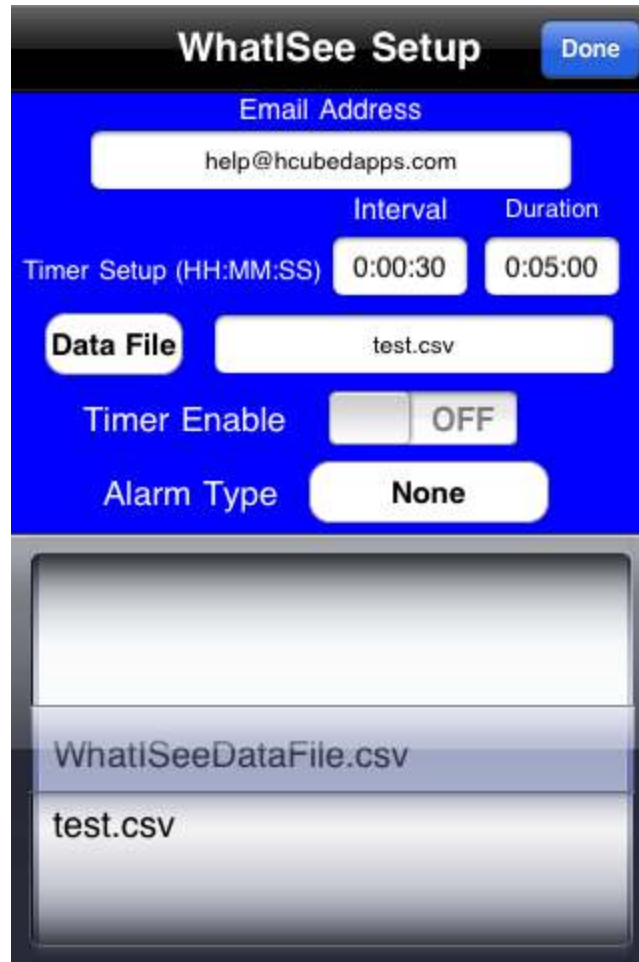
WhatISee Setup

Done

Email Address

help@hcubedapps.com

Interval

Duration

Timer Setup (HH:MM:SS)

0:00:30

0:05:00

Data File

test.csv

Timer Enable

OFF

Alarm Type

None

WhatISeeDataFile.csv

test.csv